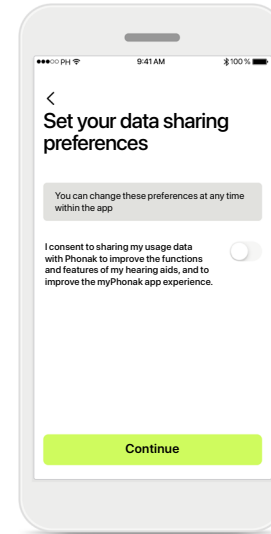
●●●○○ PH 9:41 AM 100 %

<

Set your data sharing preferences

You can change these preferences at any time within the app

I consent to sharing my usage data with Phonak to improve the functions and features of my hearing aids, and to improve the myPhonak app experience.

Continue